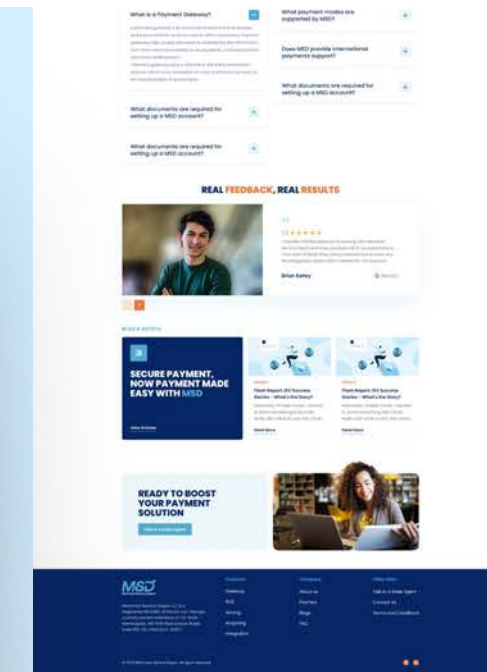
What is a Payment Gateway?

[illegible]

What documents are required for setting up a MSD account?

What documents are required for setting up a MSD account?

What payment modes are supported by MSD?

Does MSD provide international payments support?

What documents are required for setting up a MSD account?

REAL FEEDBACK, REAL RESULTS

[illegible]

Brian Kelley

BLOG & ARTICLE

SECURE PAYMENT, NOW PAYMENT MADE EASY WITH MSD

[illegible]

Flash Report: DIY Success Stories - What's the Story?

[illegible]

Read More

Flash Report: DIY Success Stories - What's the Story?

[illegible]

Read More

READY TO BOOST YOUR PAYMENT SOLUTION

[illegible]

MSD

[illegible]

Products

Gateway

POS

Billing

Acquiring

Integration

Company

About us

Partners

Blogs

FAQ

Other links

Talk to a Sales Agent

Contact Us

Terms and Conditions

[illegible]